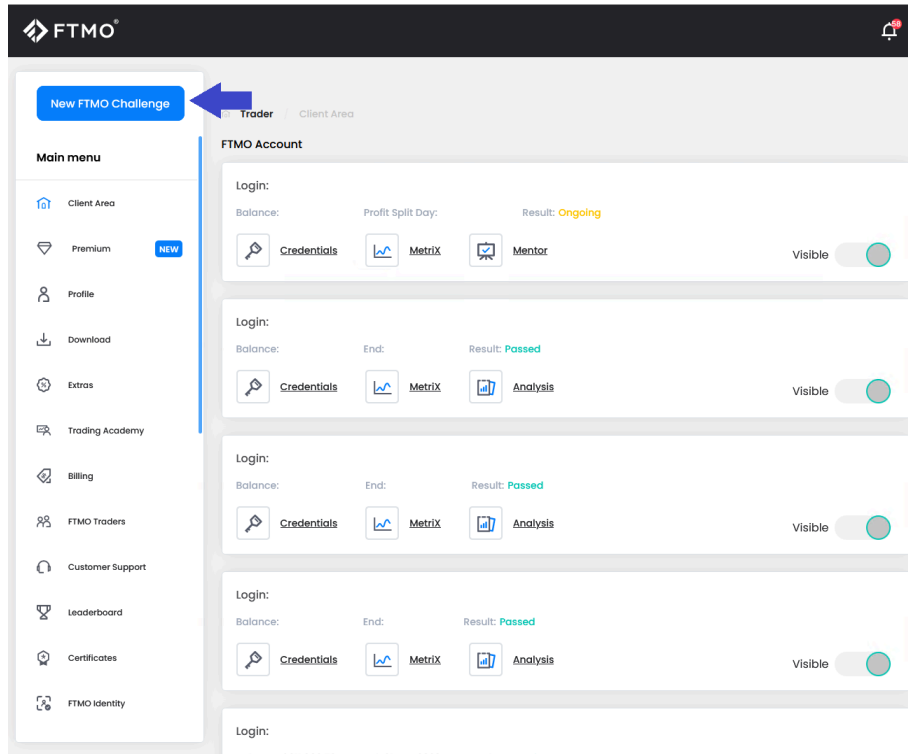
FTMO®

58

New FTMO Challenge

Trader / Client Area

FTMO Account

Main menu

Client Area
Premium NEW
Profile
Download
Extras
Trading Academy
Billing
FTMO Traders
Customer Support
Leaderboard
Certificates
FTMO Identity

Login:
Balance: Profit Split Day: Result: Ongoing
Credentials MetriX Mentor
Visible

Login:
Balance: End: Result: Passed
Credentials MetriX Analysis
Visible

Login:
Balance: End: Result: Passed
Credentials MetriX Analysis
Visible

Login:
Balance: End: Result: Passed
Credentials MetriX Analysis
Visible

Login: